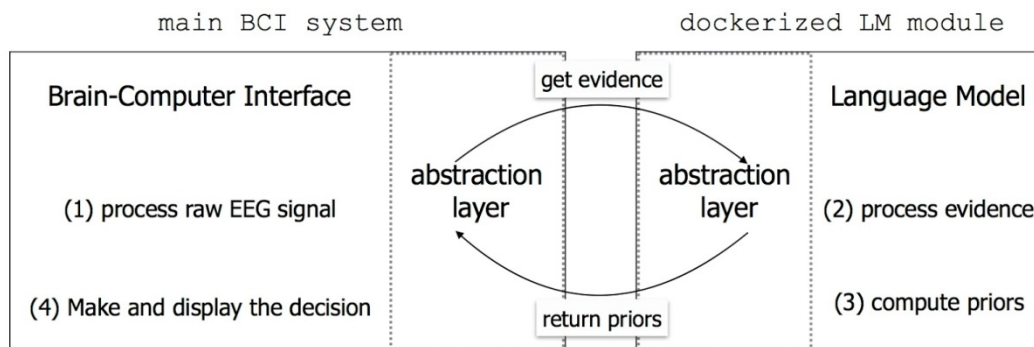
main BCI system

dockerized LM module

Brain-Computer Interface

(1) process raw EEG signal

(4) Make and display the decision

get evidence

abstraction layer

abstraction layer

return priors

Language Model

(2) process evidence

(3) compute priors